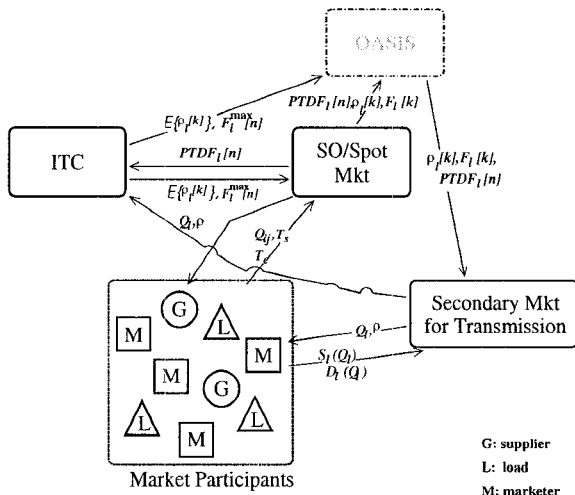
OASIS

ITC

SO/Spot Mkt

$E\{\rho_l[k]\}, F_l^{\max}[n]$

$PTDF_l[n], \rho_l[k], F_l[k]$

$PTDF_l[n]$

$E\{\rho_l[k]\}, F_l^{\max}[n]$

$\rho_l[k], F_l[k], PTDF_l[n]$

$Q_l, \rho$

$Q_{ij}, T_s$ $T_e$

Secondary Mkt for Transmission

$Q_l, \rho$

$S_l(Q_l)$ $D_l(Q)$

M G L M M G L L M

Market Participants

G: supplier
L: load
M: marketer